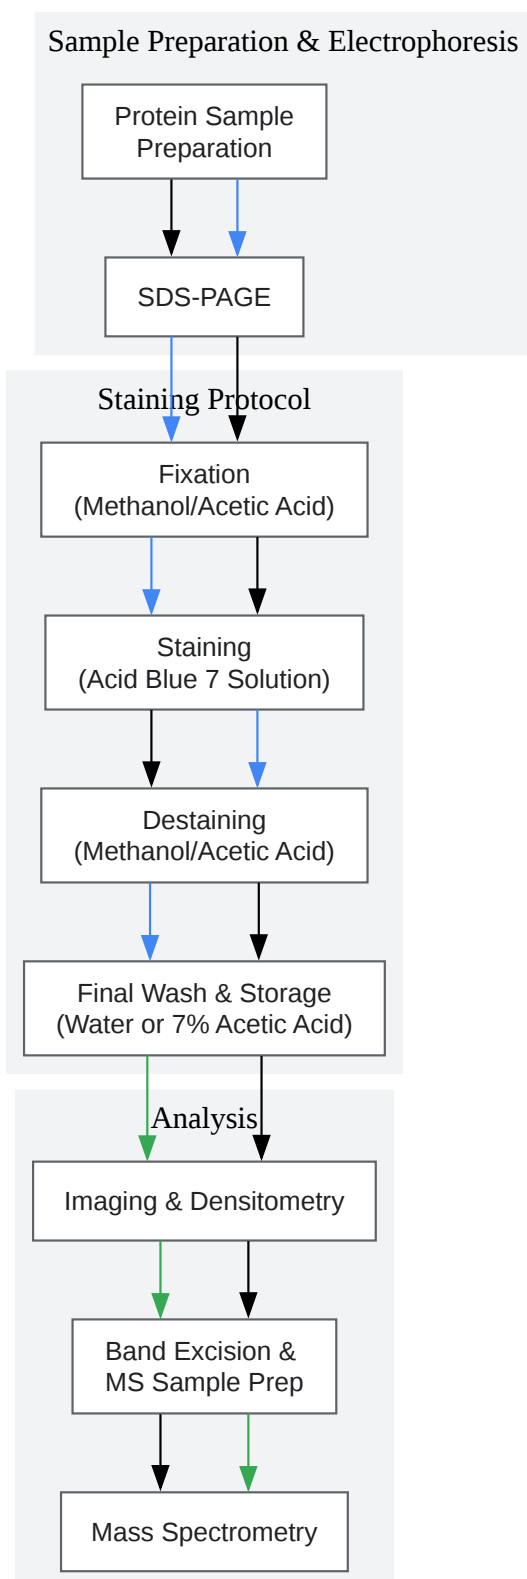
Sample Preparation & Electrophoresis

Protein Sample Preparation

SDS-PAGE

Staining Protocol

Fixation (Methanol/Acetic Acid)

Staining (Acid Blue 7 Solution)

Destaining (Methanol/Acetic Acid)

Final Wash & Storage (Water or 7% Acetic Acid)

Analysis

Imaging & Densitometry

Band Excision & MS Sample Prep

Mass Spectrometry